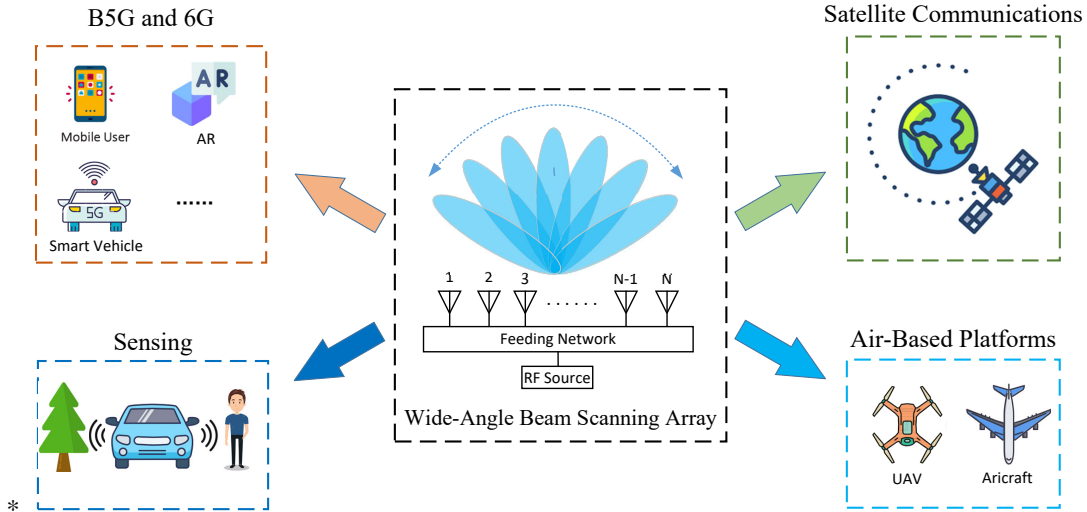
B5G and 6G

Mobile User

AR

AR

5G

Smart Vehicle

......

Satellite Communications

1 2 3 ...... N-1 N

Feeding Network

RF Source

Wide-Angle Beam Scanning Array

Sensing

Air-Based Platforms

UAV

Aricraft

*